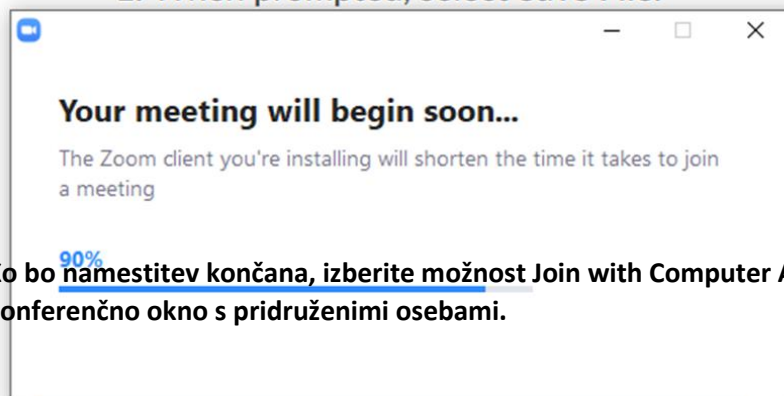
2. When prompted, select Save File.

Your meeting will begin soon...

The Zoom client you're installing will shorten the time it takes to join a meeting

90%

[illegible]o bo namestitev končana, izberite možnost Join with Computer A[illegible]

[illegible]onferenčno okno s pridruženimi osebami.